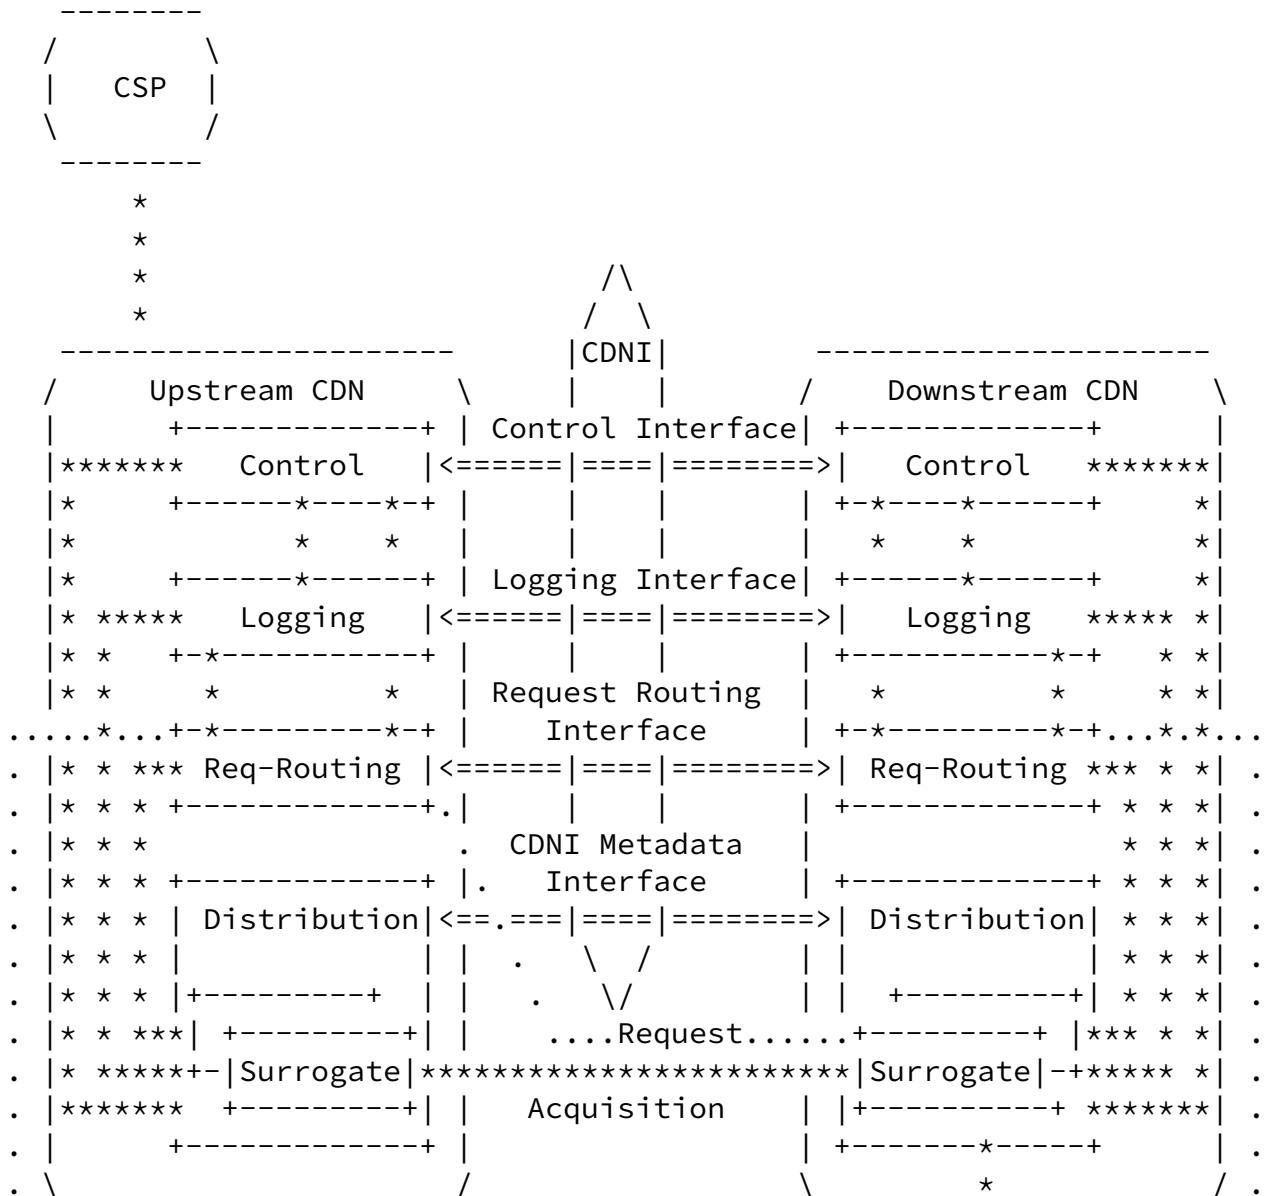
CSP

Upstream CDN

CDNI

Downstream CDN

Control Interface

Control

Control

Logging Interface

Logging

Logging

Request Routing Interface

Req-Routing

Req-Routing

CDNI Metadata Interface

Distribution

Distribution

Request

Surrogate

Surrogate

Acquisition